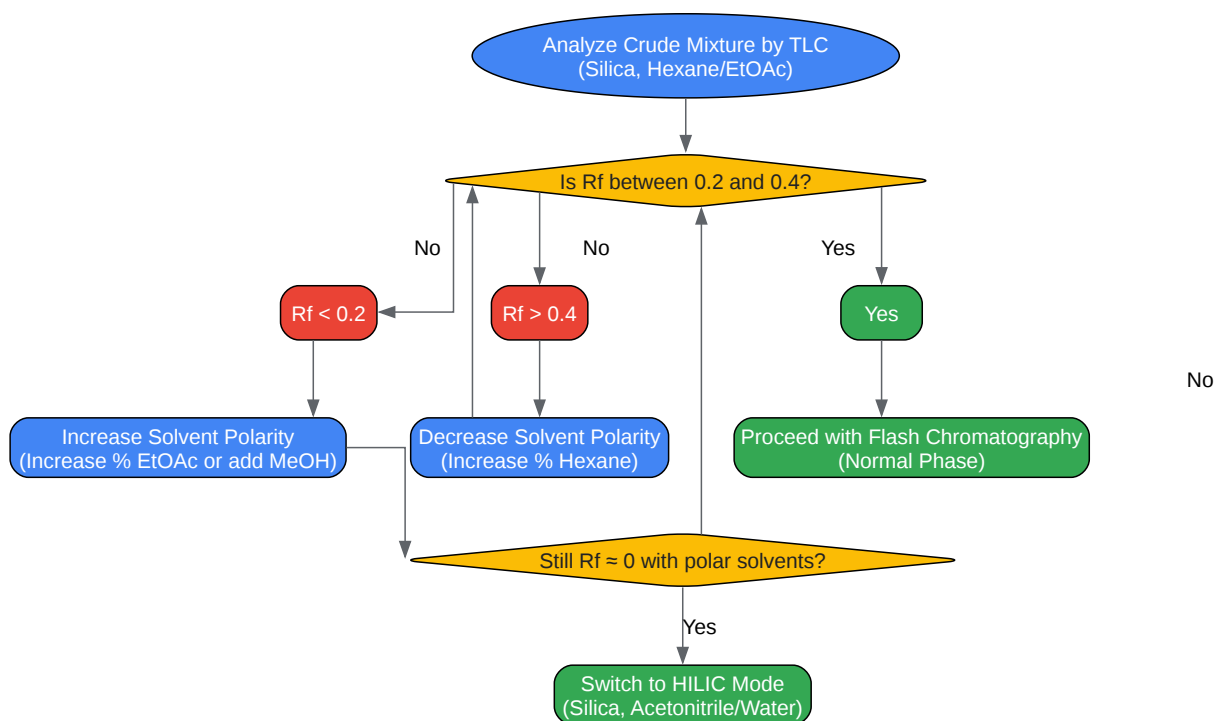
Analyze Crude Mixture by TLC
(Silica, Hexane/EtOAc)

Is Rf between 0.2 and 0.4?

No

No

Yes

Rf < 0.2

Rf > 0.4

Yes

No

Increase Solvent Polarity
(Increase % EtOAc or add MeOH)

Decrease Solvent Polarity
(Increase % Hexane)

Proceed with Flash Chromatography
(Normal Phase)

Still Rf ≈ 0 with polar solvents?

Yes

Switch to HILIC Mode
(Silica, Acetonitrile/Water)